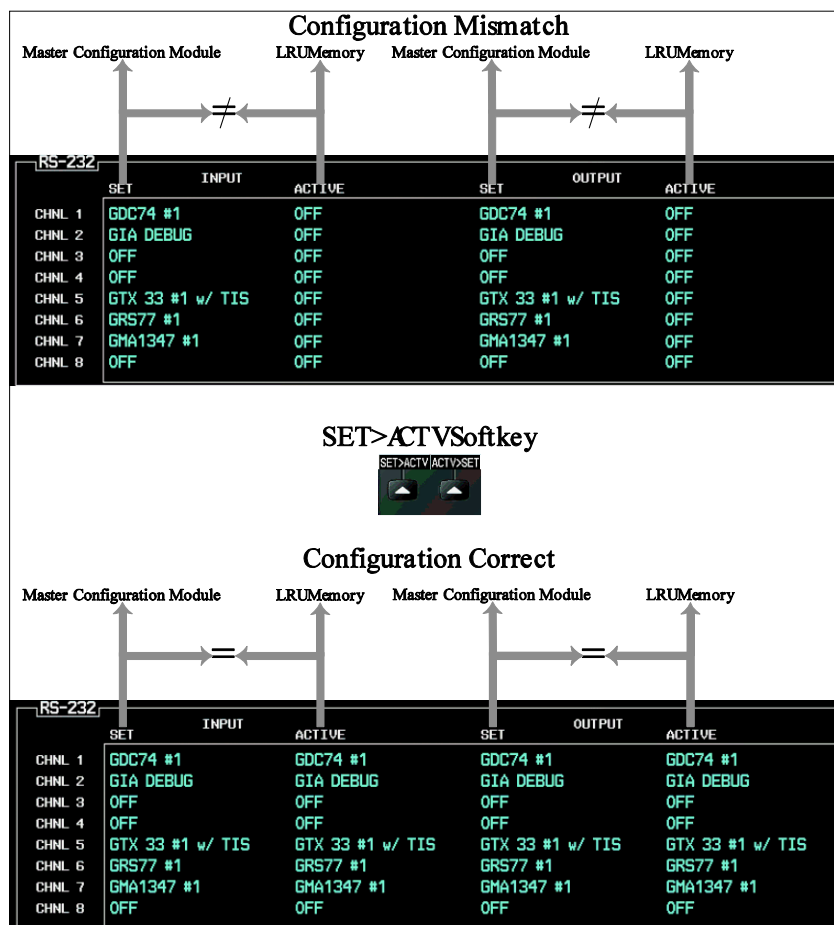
Configuration Mismatch

Master Configuration Module LRUMemory Master Configuration Module LRUMemory

$\neq$ $\neq$

RS-232

| | INPUT SET | ACTIVE | OUTPUT SET | ACTIVE |
|---|---|---|---|---|
| CHNL 1 | GDC74 #1 | OFF | GDC74 #1 | OFF |
| CHNL 2 | GIA DEBUG | OFF | GIA DEBUG | OFF |
| CHNL 3 | OFF | OFF | OFF | OFF |
| CHNL 4 | OFF | OFF | OFF | OFF |
| CHNL 5 | GTX 33 #1 w/ TIS | OFF | GTX 33 #1 w/ TIS | OFF |
| CHNL 6 | GRS77 #1 | OFF | GRS77 #1 | OFF |
| CHNL 7 | GMA1347 #1 | OFF | GMA1347 #1 | OFF |
| CHNL 8 | OFF | OFF | OFF | OFF |

SET>ACTVSoftkey

SET>ACTV ACTV>SET

Configuration Correct

Master Configuration Module LRUMemory Master Configuration Module LRUMemory

$=$ $=$

RS-232

| | INPUT SET | ACTIVE | OUTPUT SET | ACTIVE |
|---|---|---|---|---|
| CHNL 1 | GDC74 #1 | GDC74 #1 | GDC74 #1 | GDC74 #1 |
| CHNL 2 | GIA DEBUG | GIA DEBUG | GIA DEBUG | GIA DEBUG |
| CHNL 3 | OFF | OFF | OFF | OFF |
| CHNL 4 | OFF | OFF | OFF | OFF |
| CHNL 5 | GTX 33 #1 w/ TIS | GTX 33 #1 w/ TIS | GTX 33 #1 w/ TIS | GTX 33 #1 w/ TIS |
| CHNL 6 | GRS77 #1 | GRS77 #1 | GRS77 #1 | GRS77 #1 |
| CHNL 7 | GMA1347 #1 | GMA1347 #1 | GMA1347 #1 | GMA1347 #1 |
| CHNL 8 | OFF | OFF | OFF | OFF |